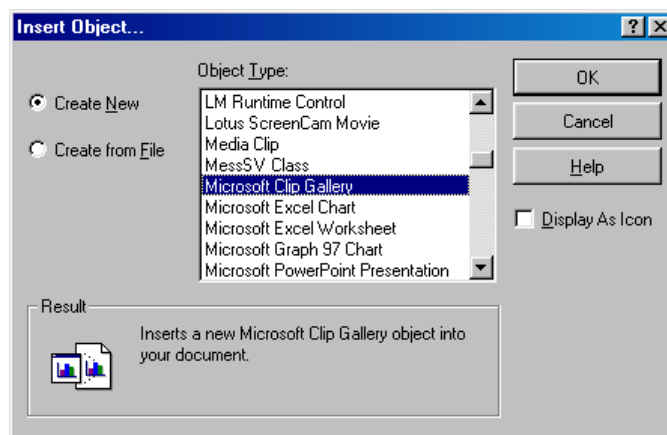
Insert Object...

?
X

Object Type:

Create New

Create from File

LM Runtime Control
Lotus ScreenCam Movie
Media Clip
MessSV Class
Microsoft Clip Gallery
Microsoft Excel Chart
Microsoft Excel Worksheet
Microsoft Graph 97 Chart
Microsoft PowerPoint Presentation

OK

Cancel

Help

Display As Icon

Result

Inserts a new Microsoft Clip Gallery object into your document.